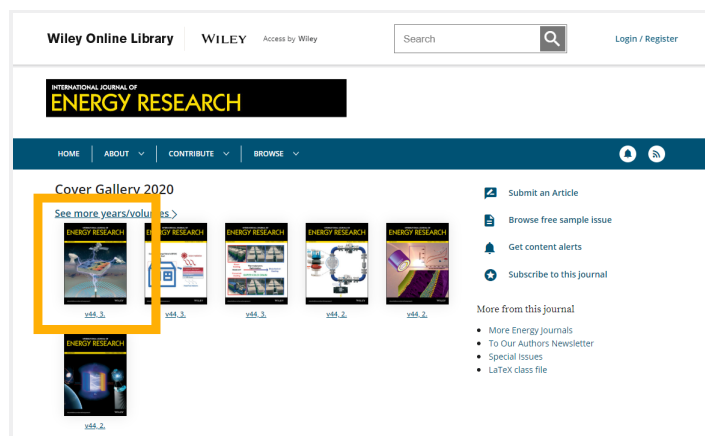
Wiley Online Library | WILEY Access by Wiley

Search

Login / Register

INTERNATIONAL JOURNAL OF ENERGY RESEARCH

HOME | ABOUT | CONTRIBUTE | BROWSE

Cover Gallery 2020

See more years/volumes >

v44, 3. v44, 3. v44, 3. v44, 2. v44, 2.

v44, 2.

Submit an Article

Browse free sample issue

Get content alerts

Subscribe to this journal

More from this journal

- More Energy Journals
- To Our Authors Newsletter
- Special Issues
- LaTeX class file